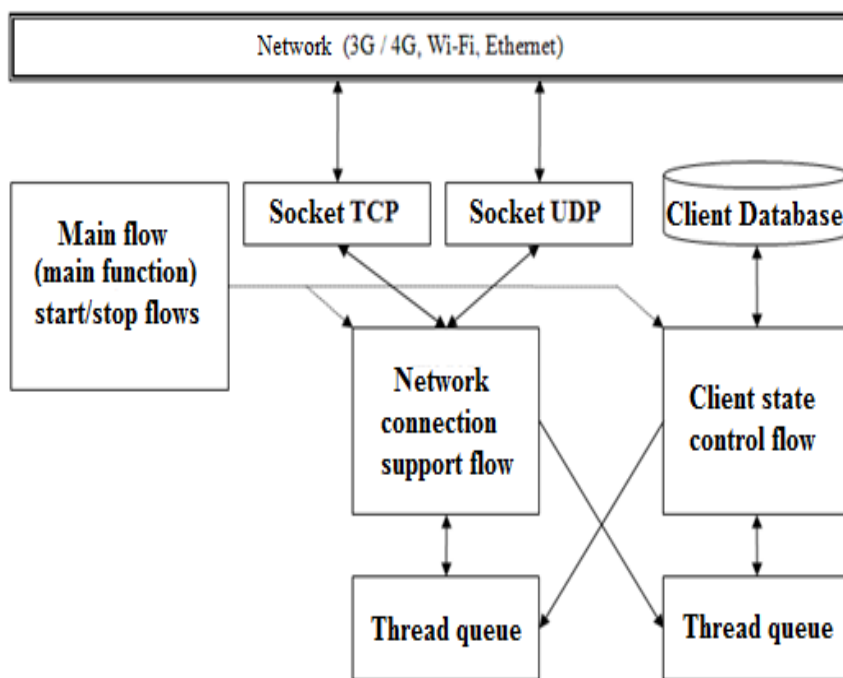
Network (3G / 4G, Wi-Fi, Ethernet)

Main flow (main function) start/stop flows

Socket TCP

Socket UDP

Client Database

Network connection support flow

Client state control flow

Thread queue

Thread queue